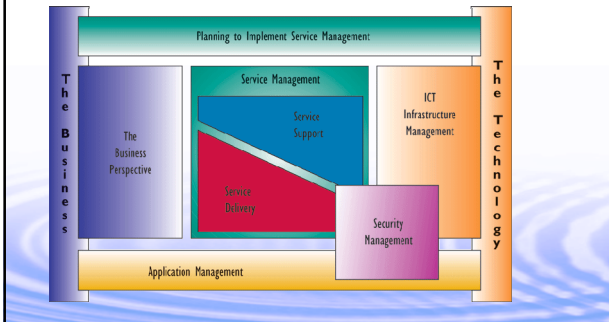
Planning to Implement Service Management

The Business

The Business Perspective

Service Management

Service Support

Service Delivery

ICT Infrastructure Management

Security Management

The Technology

Application Management